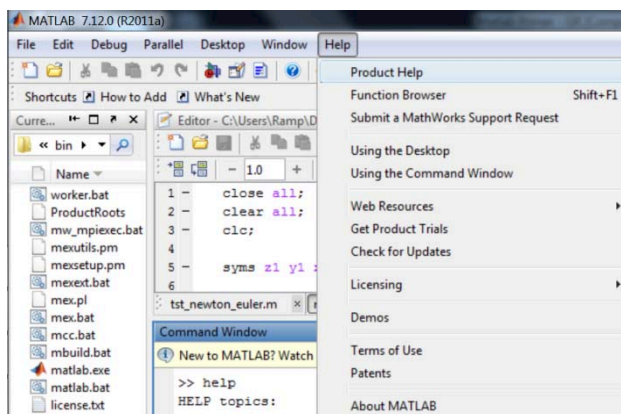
MATLAB 7.12.0 (R2011a)

File Edit Debug Parallel Desktop Window Help

Shortcuts How to Add What's New

Curre...

« bin ▸

Name

worker.bat
ProductRoots
mw_mpiexec.bat
mexutils.pm
mexsetup.pm
mexext.bat
mex.pl
mex.bat
mcc.bat
mbuild.bat
matlab.exe
matlab.bat
license.txt

Editor - C:\Users\Ramp\D

- 1.0 +

1 - close all;
2 - clear all;
3 - clc;
4
5 - syms z1 y1
6

tst_newton_euler.m ×

Command Window

New to MATLAB? Watch

>> help
HELP topics:

Product Help
Function Browser Shift+F1
Submit a MathWorks Support Request
Using the Desktop
Using the Command Window
Web Resources
Get Product Trials
Check for Updates
Licensing
Demos
Terms of Use
Patents
About MATLAB